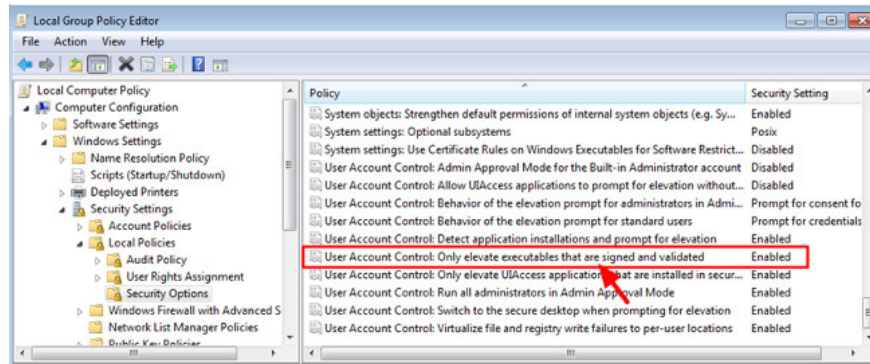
Local Group Policy Editor

File Action View Help

Local Computer Policy
Computer Configuration
Software Settings
Windows Settings
Name Resolution Policy
Scripts (Startup/Shutdown)
Deployed Printers
Security Settings
Account Policies
Local Policies
Audit Policy
User Rights Assignment
Security Options
Windows Firewall with Advanced S
Network List Manager Policies
Public Key Policies

| Policy | Security Setting |
|---|---|
| System objects: Strengthen default permissions of internal system objects (e.g. Sy... | Enabled |
| System settings: Optional subsystems | Posix |
| System settings: Use Certificate Rules on Windows Executables for Software Restrict... | Disabled |
| User Account Control: Admin Approval Mode for the Built-in Administrator account | Disabled |
| User Account Control: Allow UIAccess applications to prompt for elevation without... | Disabled |
| User Account Control: Behavior of the elevation prompt for administrators in Admi... | Prompt for consent fo |
| User Account Control: Behavior of the elevation prompt for standard users | Prompt for credentials |
| User Account Control: Detect application installations and prompt for elevation | Enabled |
| User Account Control: Only elevate executables that are signed and validated | Enabled |
| User Account Control: Only elevate UIAccess applications that are installed in secur... | Enabled |
| User Account Control: Run all administrators in Admin Approval Mode | Enabled |
| User Account Control: Switch to the secure desktop when prompting for elevation | Enabled |
| User Account Control: Virtualize file and registry write failures to per-user locations | Enabled |